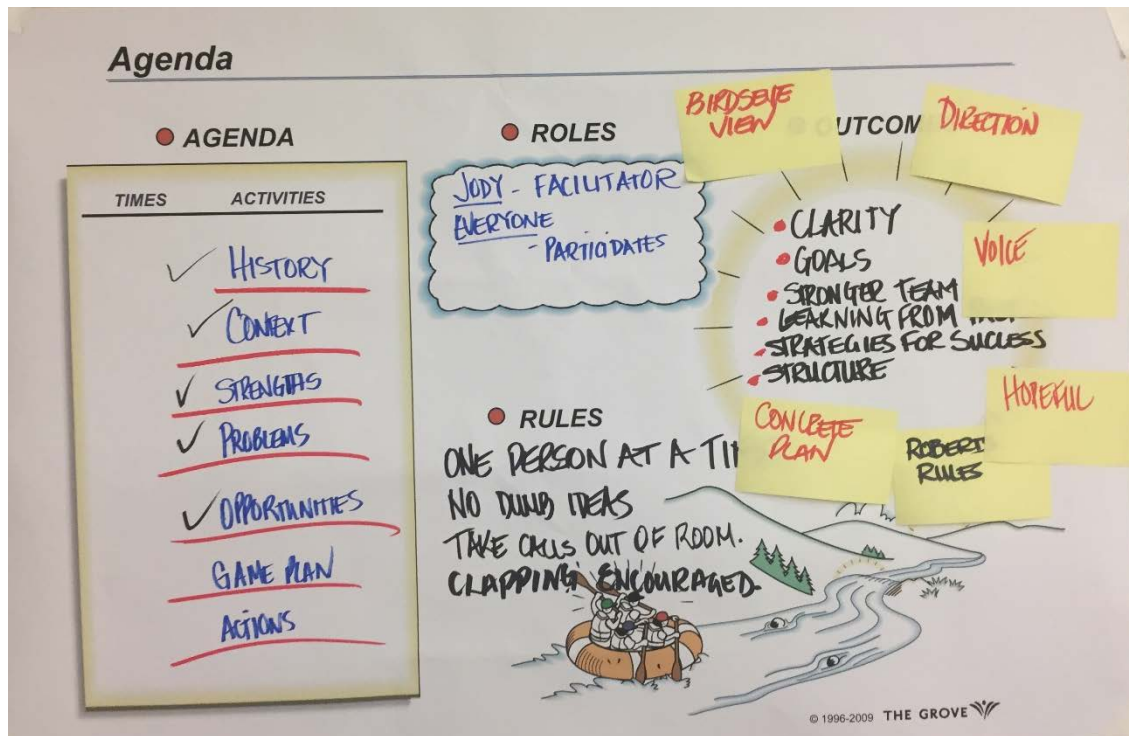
Agenda

AGENDA

| TIMES | ACTIVITIES |
|---|---|
| ✓ | HISTORY |
| ✓ | CONTEXT |
| ✓ | STRENGTHS |
| ✓ | PROBLEMS |
| ✓ | OPPORTUNITIES |
| | GAME PLAN |
| | ACTIONS |

ROLES

JODY - FACILITATOR
EVERYONE - PARTICIPATES

RULES

ONE PERSON AT A TI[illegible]
NO DUMB IDEAS
TAKE CALLS OUT OF ROOM.
CLAPPING ENCOURAGED

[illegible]UTCOM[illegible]

CLARITY
GOALS
STRONGER TEAM
LEARNING FROM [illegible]
STRATEGIES FOR SUCCESS
STRUCTURE

BIRDSEYE VIEW

DIRECTION

VOICE

HOPEFUL

CONCRETE PLAN

ROBERT RULES

© 1996-2009 THE GROVE